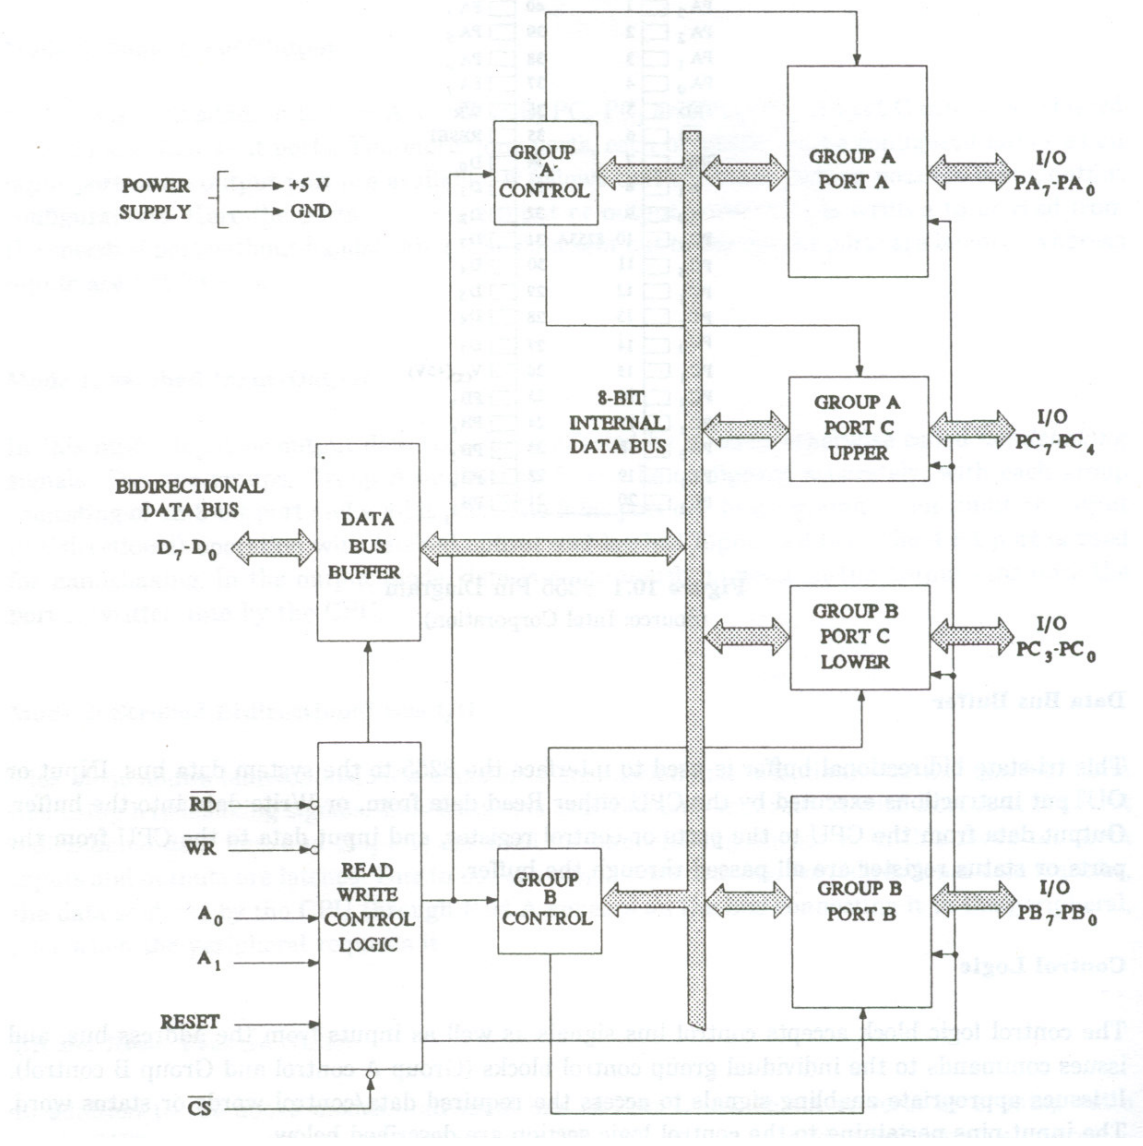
POWER SUPPLY

+5 V

GND

GROUP A CONTROL

GROUP A PORT A

I/O $PA_7$-$PA_0$

GROUP A PORT C UPPER

I/O $PC_7$-$PC_4$

8-BIT INTERNAL DATA BUS

BIDIRECTIONAL DATA BUS

$D_7$-$D_0$

DATA BUS BUFFER

GROUP B PORT C LOWER

I/O $PC_3$-$PC_0$

$\overline{RD}$

$\overline{WR}$

READ WRITE CONTROL LOGIC

GROUP B CONTROL

GROUP B PORT B

I/O $PB_7$-$PB_0$

$A_0$

$A_1$

RESET

$\overline{CS}$